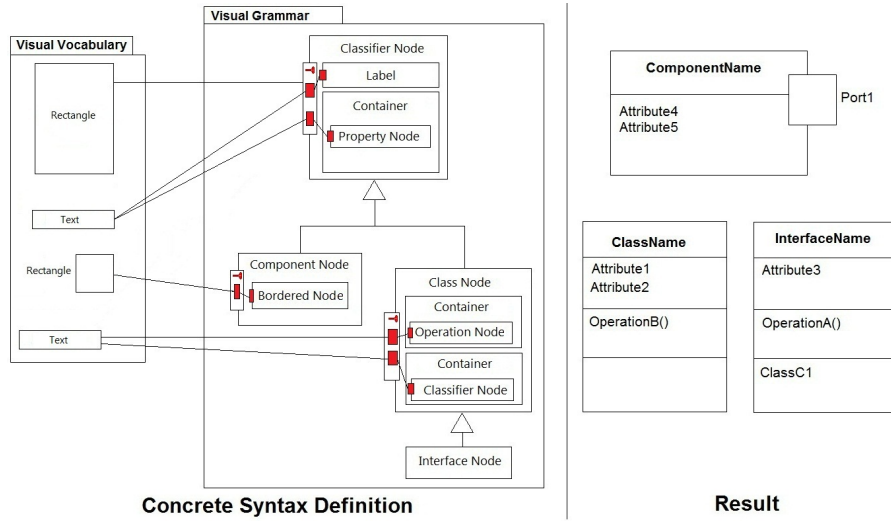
Visual Vocabulary

Rectangle

Text

Rectangle

Text

Visual Grammar

Classifier Node

Label

Container

Property Node

Component Node

Bordered Node

Class Node

Container

Operation Node

Container

Classifier Node

Interface Node

Concrete Syntax Definition

ComponentName

Attribute4
Attribute5

Port1

ClassName

Attribute1
Attribute2

OperationB()

InterfaceName

Attribute3

OperationA()

ClassC1

Result